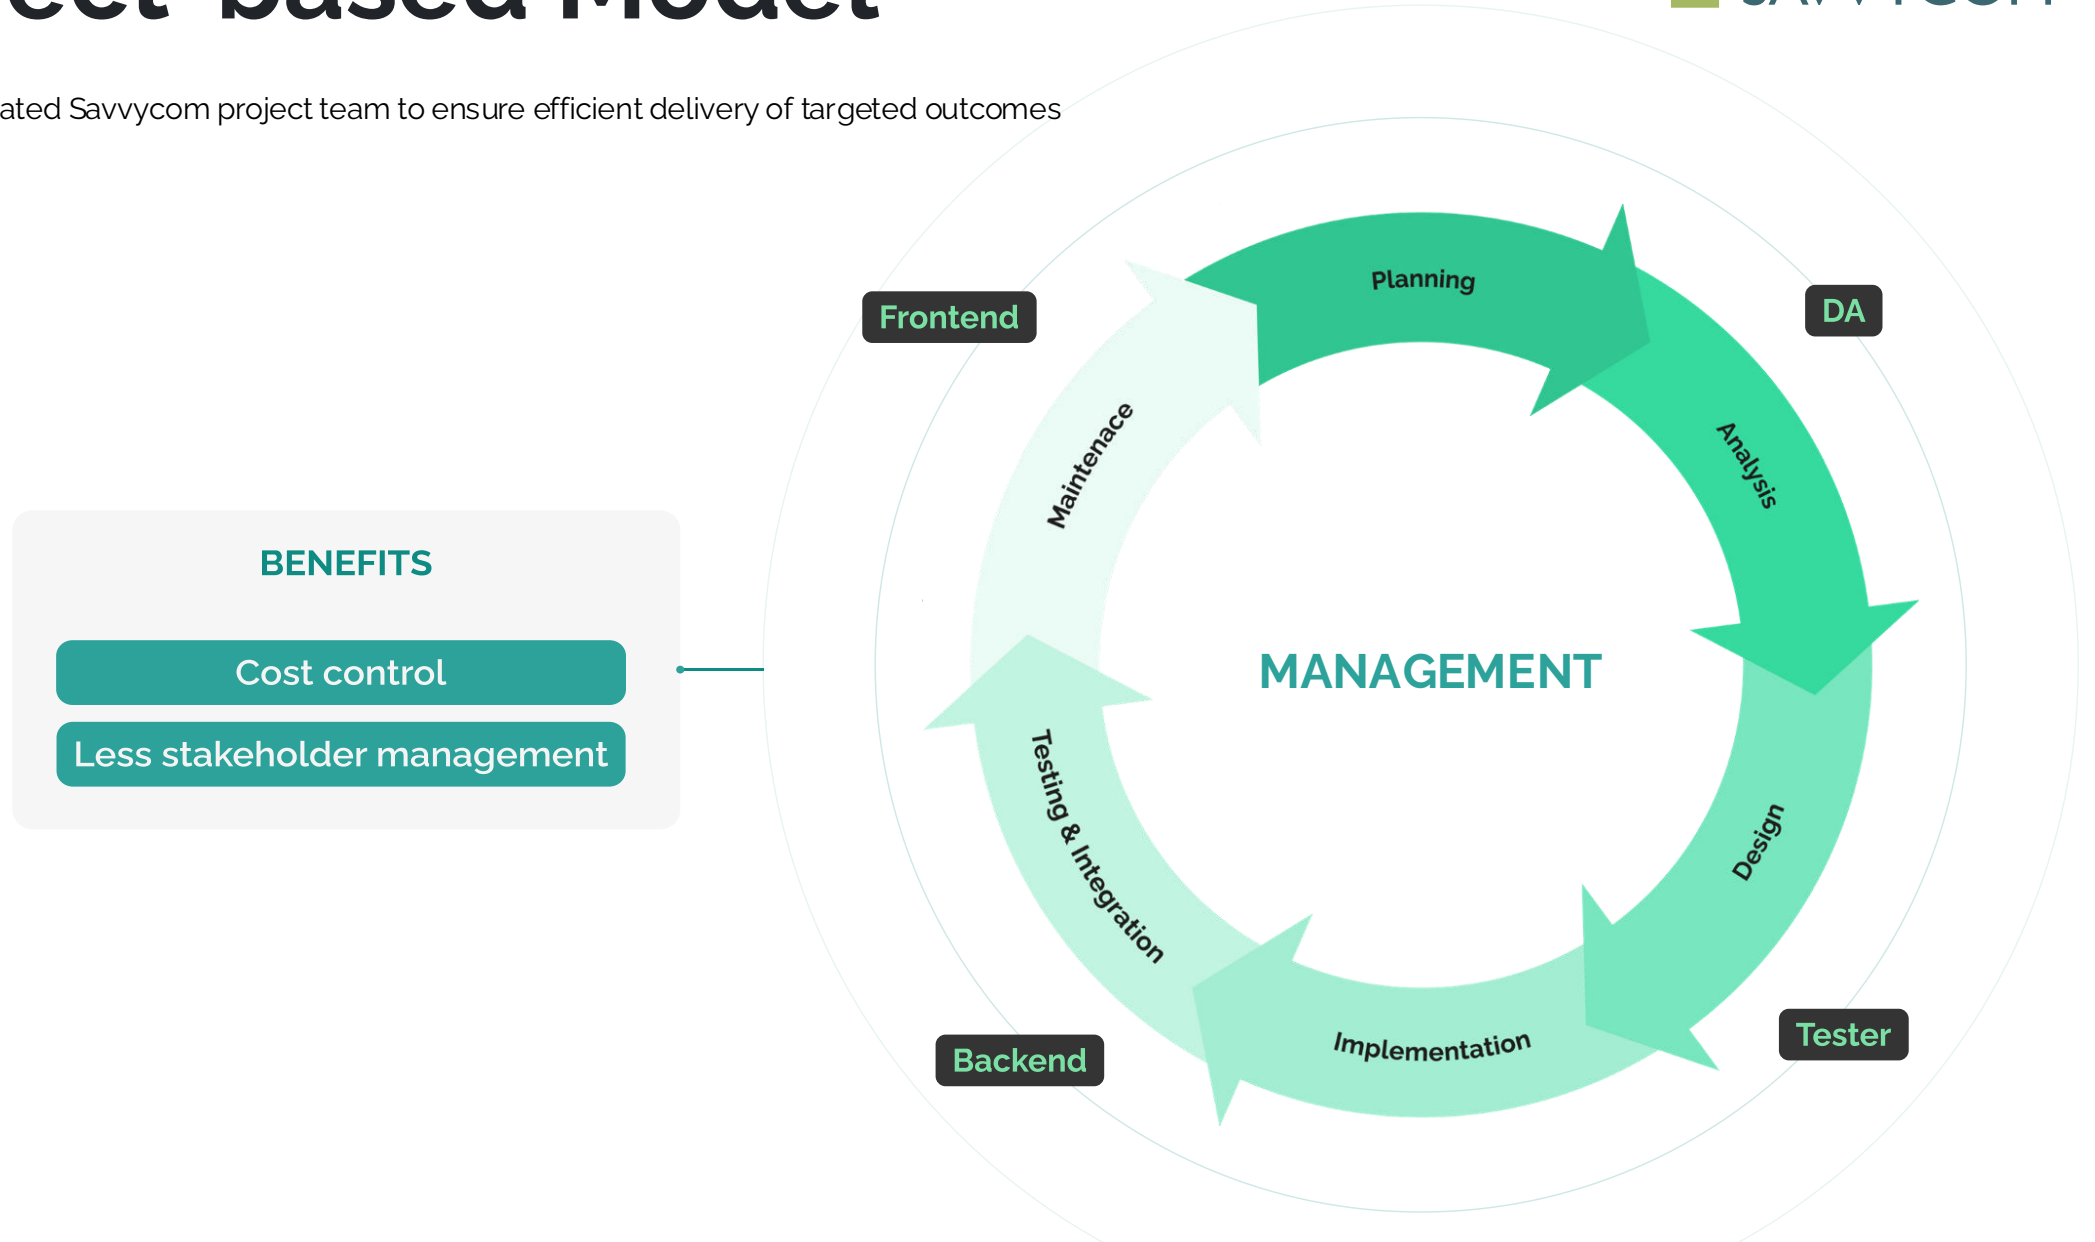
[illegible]ect-based Model

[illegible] SAVVYCOM

ated Savvycom project team to ensure efficient delivery of targeted outcomes

BENEFITS

Cost control

Less stakeholder management

Frontend

DA

Planning

Analysis

Maintenace

MANAGEMENT

Design

Testing & Integration

Implementation

Backend

Tester